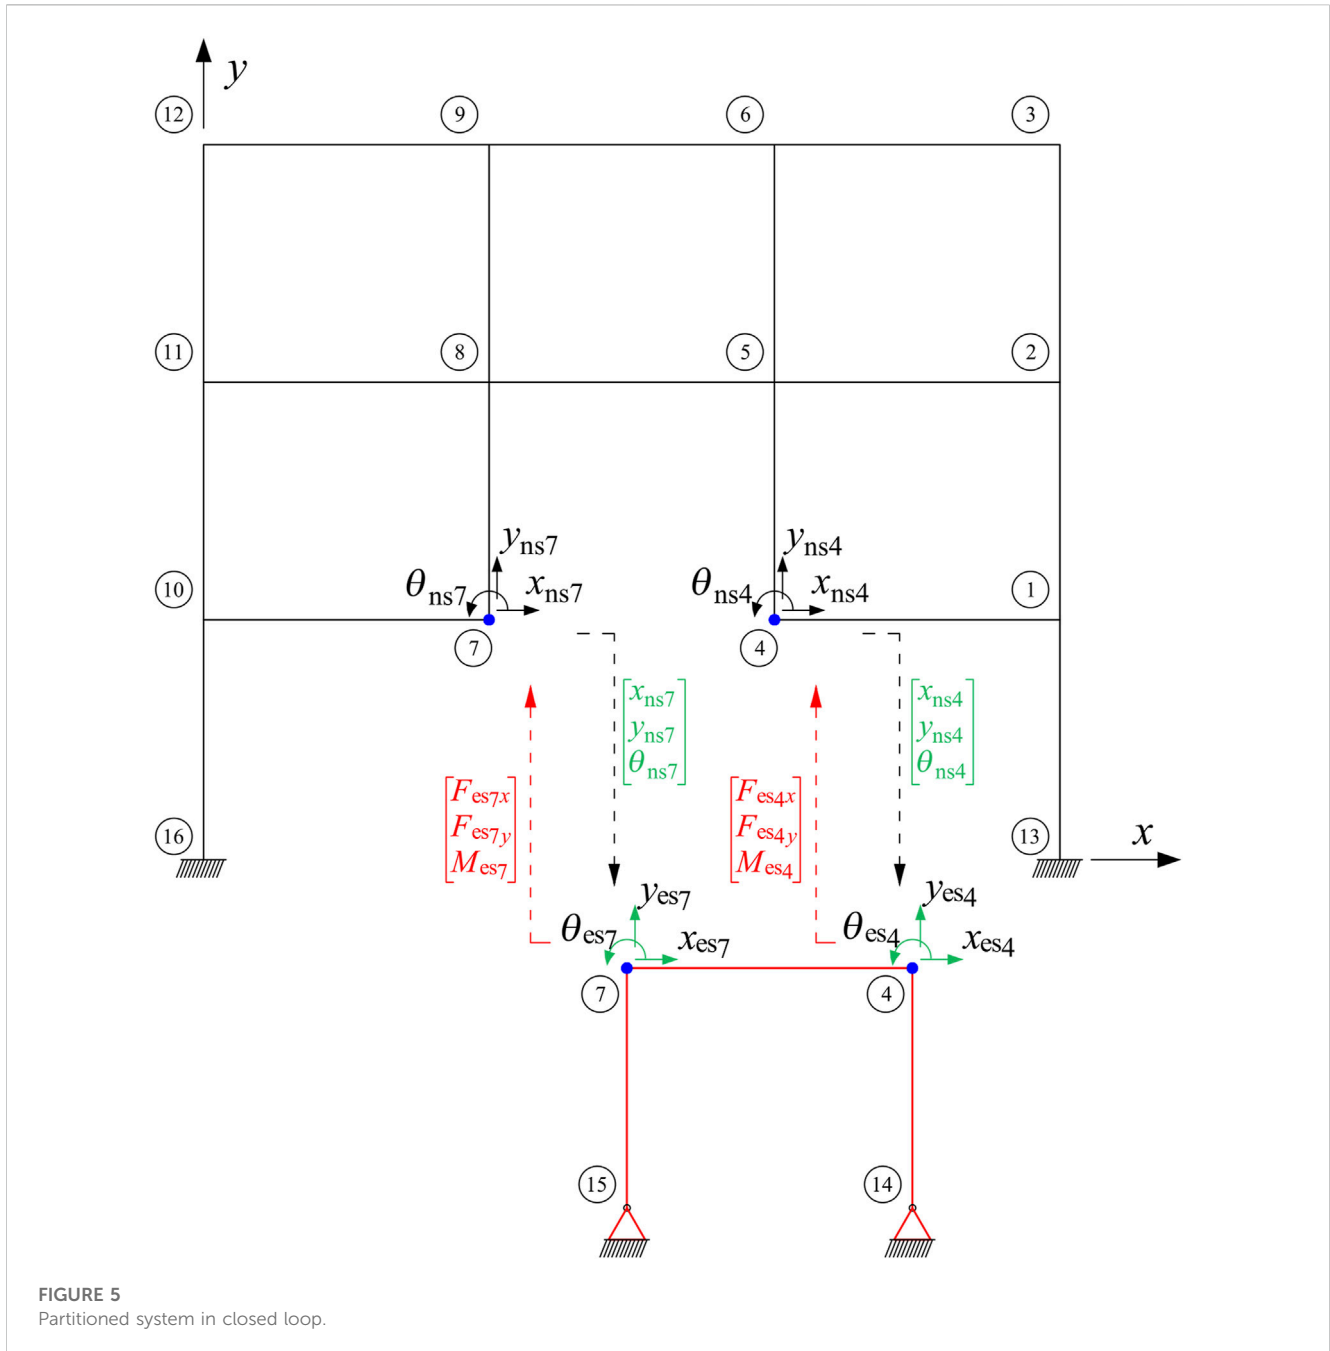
$y$

12 9 6 3

11 8 5 2

$y_{ns7}$ $\theta_{ns7}$ $x_{ns7}$ $y_{ns4}$ $\theta_{ns4}$ $x_{ns4}$

10 7 4 1

$\begin{bmatrix} x_{ns7} \\ y_{ns7} \\ \theta_{ns7} \end{bmatrix}$ $\begin{bmatrix} x_{ns4} \\ y_{ns4} \\ \theta_{ns4} \end{bmatrix}$

$\begin{bmatrix} F_{es7x} \\ F_{es7y} \\ M_{es7} \end{bmatrix}$ $\begin{bmatrix} F_{es4x} \\ F_{es4y} \\ M_{es4} \end{bmatrix}$

16 13 $x$

$y_{es7}$ $\theta_{es7}$ $x_{es7}$ $y_{es4}$ $\theta_{es4}$ $x_{es4}$

7 4

15 14

FIGURE 5
Partitioned system in closed loop.